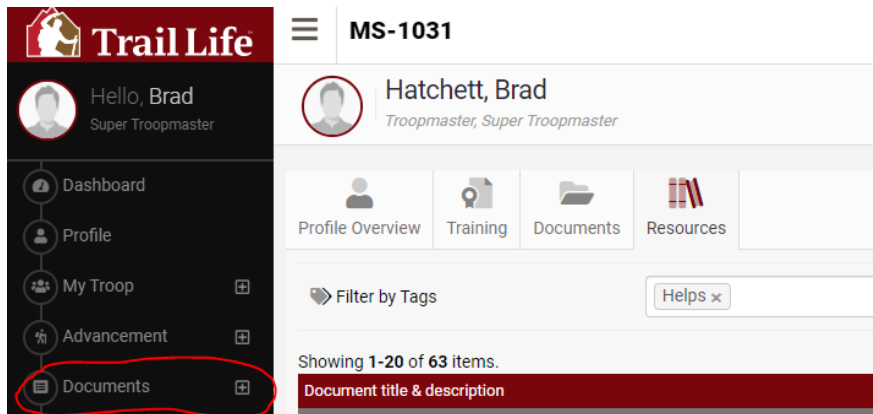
Trail Life

Hello, Brad
Super Troopmaster

Dashboard
Profile
My Troop
Advancement
Documents

MS-1031

Hatchett, Brad
Troopmaster, Super Troopmaster

Profile Overview
Training
Documents
Resources

Filter by Tags
Helps ×

Showing **1-20** of **63** items.

Document title & description